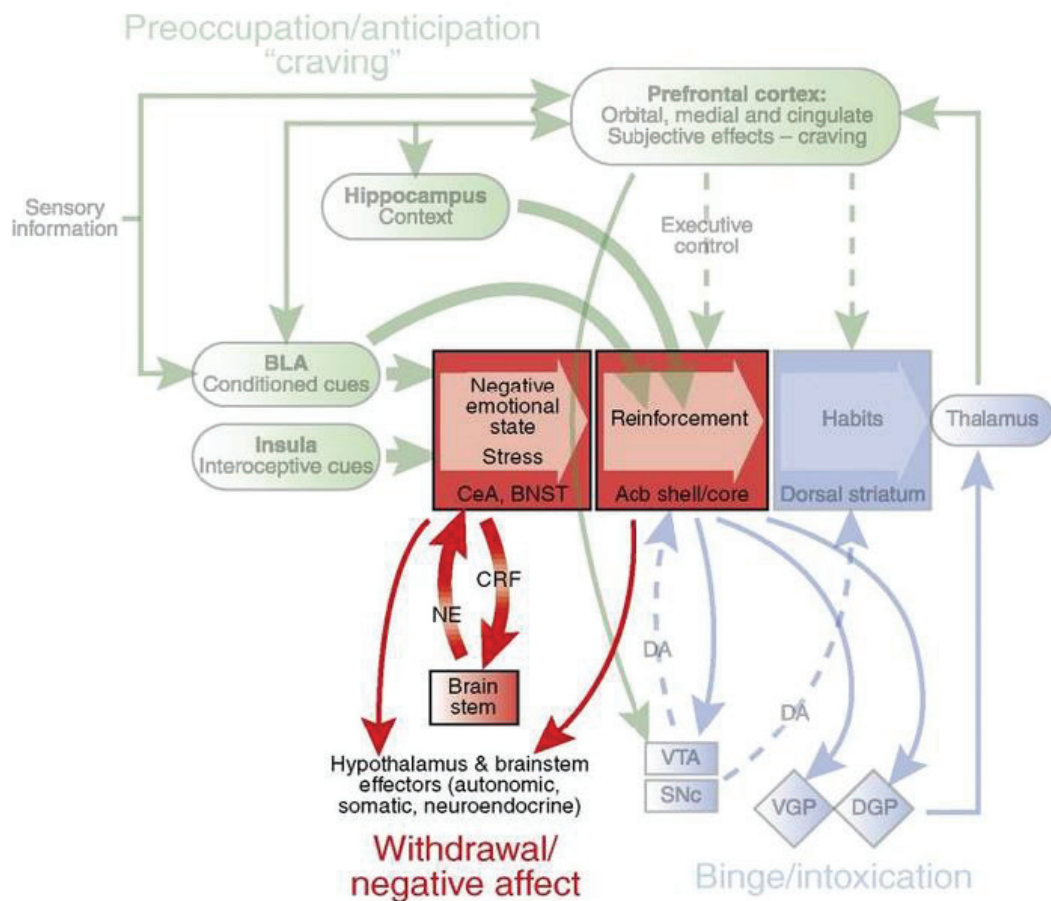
Preoccupation/anticipation
"craving"

Prefrontal cortex:
Orbital, medial and cingulate
Subjective effects – craving

Sensory information

Hippocampus
Context

Executive control

BLA
Conditioned cues

Insula
Interoceptive cues

Negative emotional state
Stress
CeA, BNST

Reinforcement
Acb shell/core

Habits
Dorsal striatum

Thalamus

CRF
NE

Brain stem

DA

DA

Hypothalamus & brainstem effectors (autonomic, somatic, neuroendocrine)

VTA
SNc

VGP
DGP

Withdrawal/
negative affect

Binge/intoxication